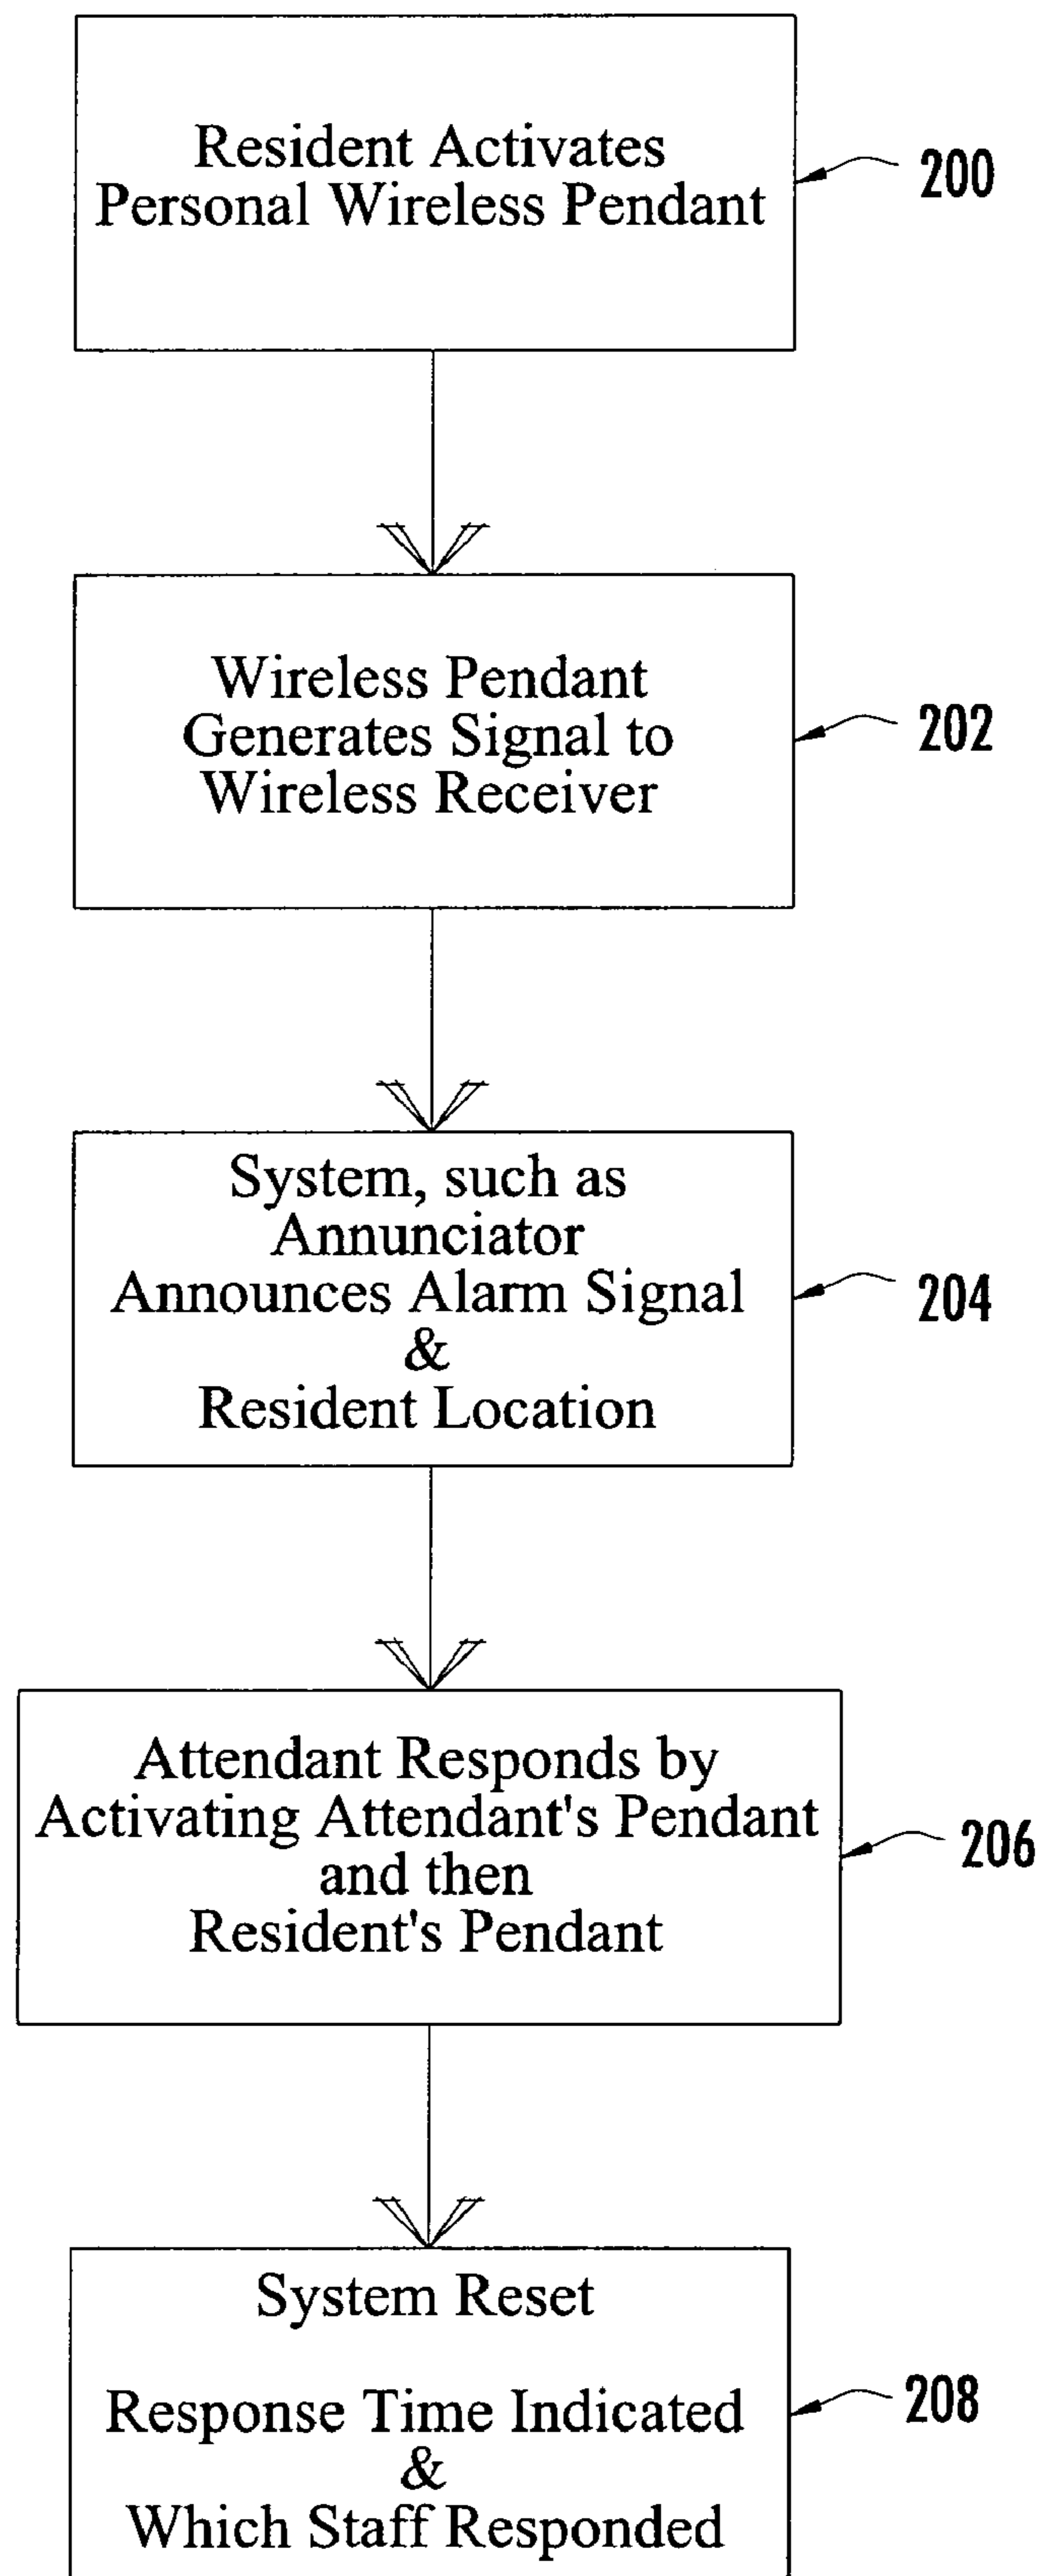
Resident Activates Personal Wireless Pendant

200

Wireless Pendant Generates Signal to Wireless Receiver

202

System, such as Annunciator Announces Alarm Signal & Resident Location

204

Attendant Responds by Activating Attendant's Pendant and then Resident's Pendant

206

System Reset

Response Time Indicated & Which Staff Responded

208